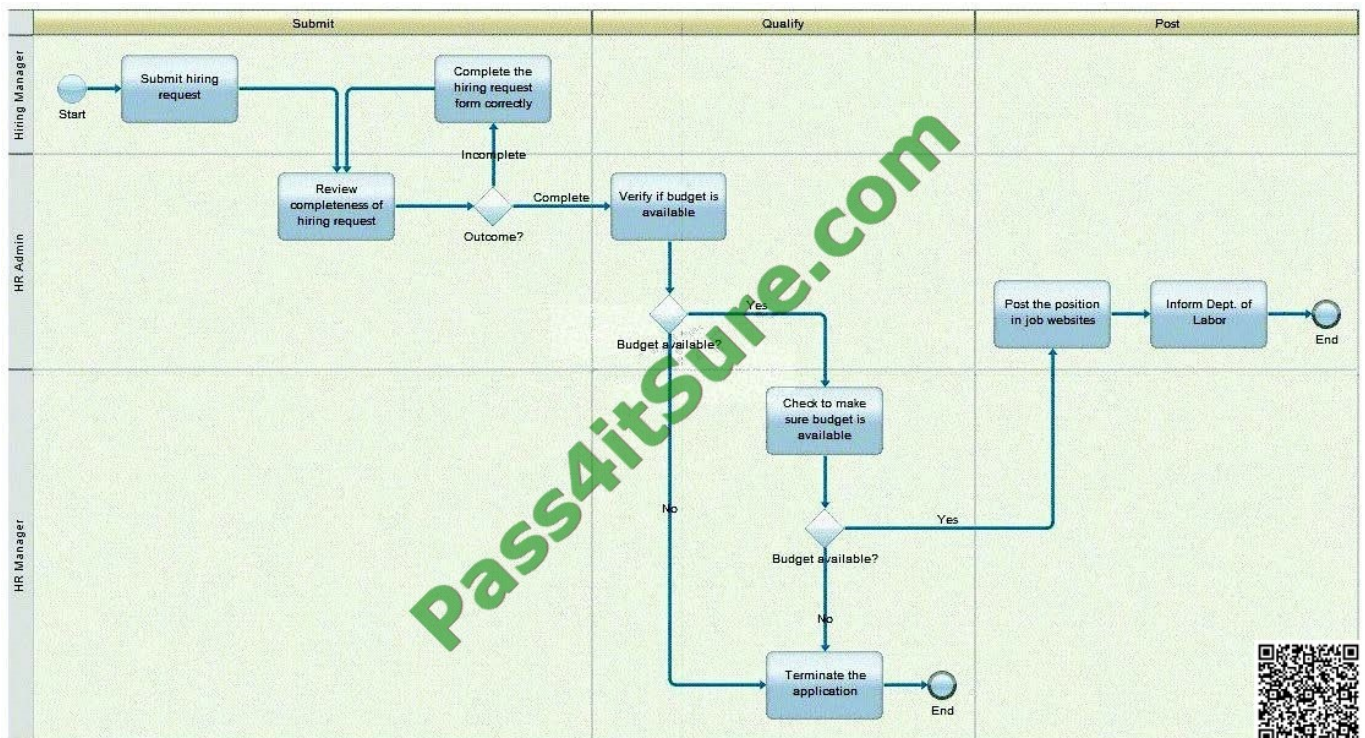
Submit
Qualify
Post

Hiring Manager
HR Admin
HR Manager

Start
Submit hiring request
Complete the hiring request form correctly
Incomplete
Review completeness of hiring request
Outcome?
Complete
Verify if budget is available
Budget available?
Yes
No
Check to make sure budget is available
Budget available?
Yes
No
Post the position in job websites
Inform Dept. of Labor
End
Terminate the application
End

Pass4itSure.com